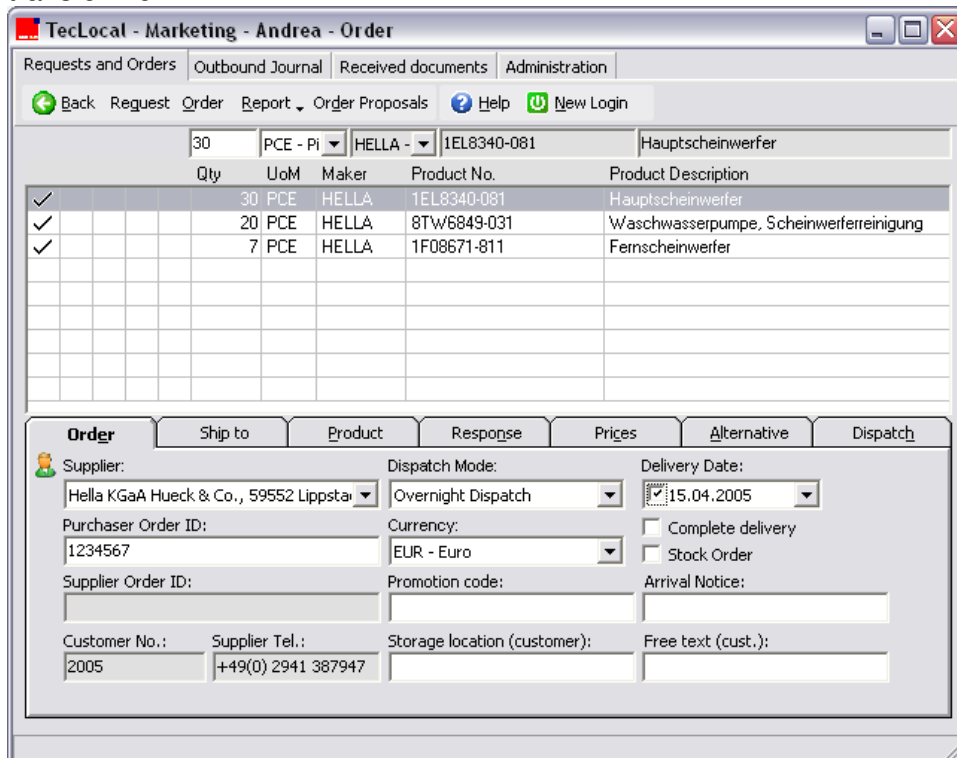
TecLocal - Marketing - Andrea - Order

Requests and Orders | Outbound Journal | Received documents | Administration

Back Request Order Report Order Proposals Help New Login

30 PCE - Pi HELLA - 1EL8340-081 Hauptscheinwerfer

| | Qty | UoM | Maker | Product No. | Product Description |
|---|---|---|---|---|---|
| ✓ | 30 | PCE | HELLA | 1EL8340-081 | Hauptscheinwerfer |
| ✓ | 20 | PCE | HELLA | 8TW6849-031 | Waschwasserpumpe, Scheinwerferreinigung |
| ✓ | 7 | PCE | HELLA | 1F08671-811 | Fernscheinwerfer |

Order | Ship to | Product | Response | Prices | Alternative | Dispatch

Supplier:
Hella KGaA Hueck & Co., 59552 Lippsta
Dispatch Mode:
Overnight Dispatch
Delivery Date:
15.04.2005
Purchaser Order ID:
1234567
Currency:
EUR - Euro
Complete delivery
Stock Order
Supplier Order ID:
Promotion code:
Arrival Notice:
Customer No.:
2005
Supplier Tel.:
+49(0) 2941 387947
Storage location (customer):
Free text (cust.):